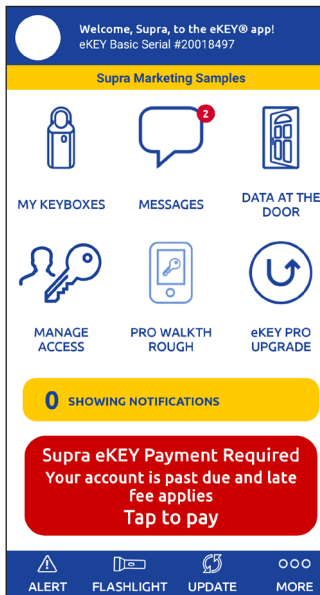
Welcome, Supra, to the eKEY® app!
eKEY Basic Serial #20018497

Supra Marketing Samples

MY KEYBOXES

2

MESSAGES

DATA AT THE DOOR

MANAGE ACCESS

PRO WALKTH ROUGH

eKEY PRO UPGRADE

0 SHOWING NOTIFICATIONS

Supra eKEY Payment Required
Your account is past due and late fee applies
Tap to pay

ALERT
FLASHLIGHT
UPDATE
MORE